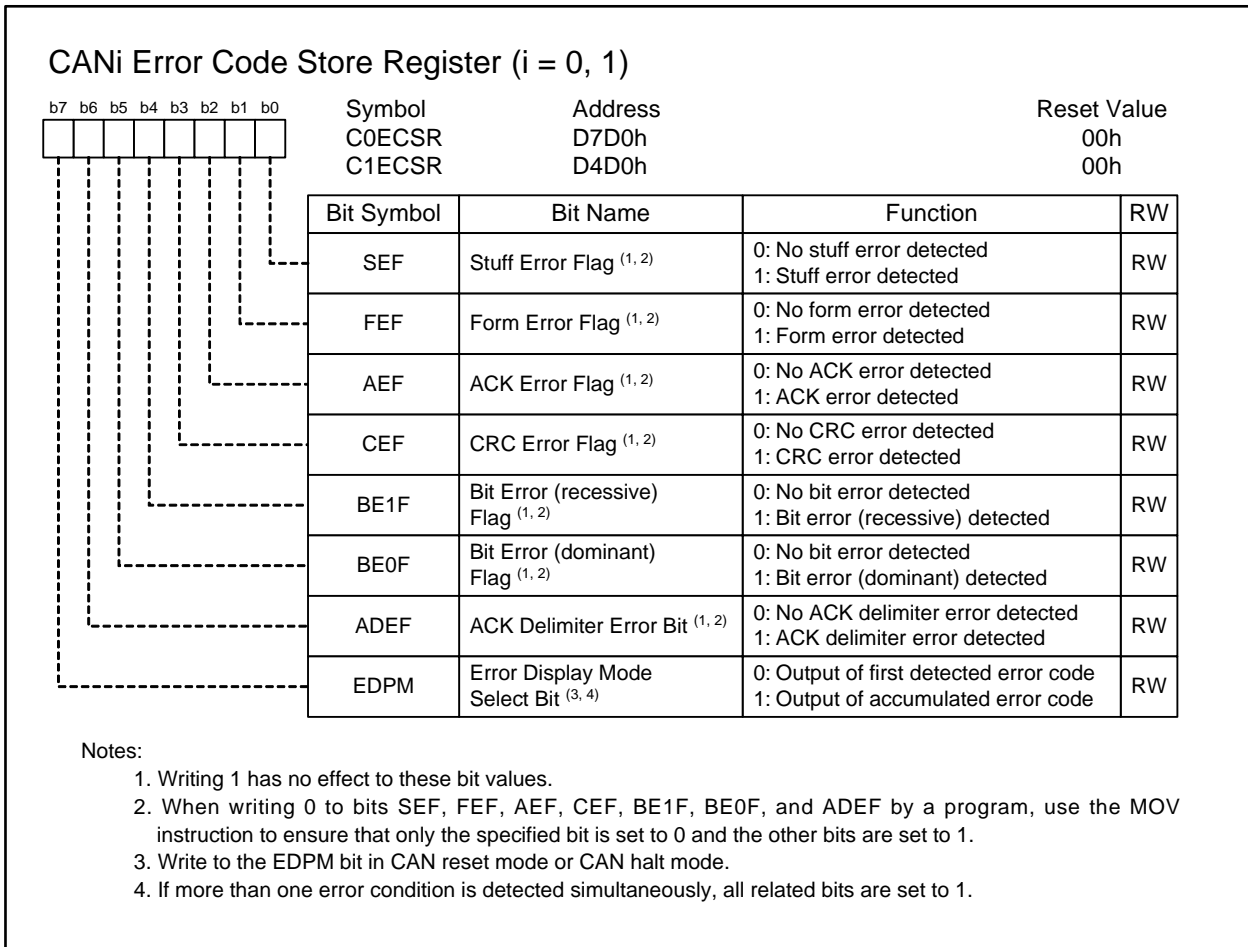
CANi Error Code Store Register (i = 0, 1)

b7 b6 b5 b4 b3 b2 b1 b0

| Symbol | Address | Reset Value |
|---|---|---|
| C0ECSR | D7D0h | 00h |
| C1ECSR | D4D0h | 00h |

| Bit Symbol | Bit Name | Function | RW |
|---|---|---|---|
| SEF | Stuff Error Flag $^{(1, 2)}$ | 0: No stuff error detected 1: Stuff error detected | RW |
| FEF | Form Error Flag $^{(1, 2)}$ | 0: No form error detected 1: Form error detected | RW |
| AEF | ACK Error Flag $^{(1, 2)}$ | 0: No ACK error detected 1: ACK error detected | RW |
| CEF | CRC Error Flag $^{(1, 2)}$ | 0: No CRC error detected 1: CRC error detected | RW |
| BE1F | Bit Error (recessive) Flag $^{(1, 2)}$ | 0: No bit error detected 1: Bit error (recessive) detected | RW |
| BE0F | Bit Error (dominant) Flag $^{(1, 2)}$ | 0: No bit error detected 1: Bit error (dominant) detected | RW |
| ADEF | ACK Delimiter Error Bit $^{(1, 2)}$ | 0: No ACK delimiter error detected 1: ACK delimiter error detected | RW |
| EDPM | Error Display Mode Select Bit $^{(3, 4)}$ | 0: Output of first detected error code 1: Output of accumulated error code | RW |

Notes:
1. Writing 1 has no effect to these bit values.
2. When writing 0 to bits SEF, FEF, AEF, CEF, BE1F, BE0F, and ADEF by a program, use the MOV instruction to ensure that only the specified bit is set to 0 and the other bits are set to 1.
3. Write to the EDPM bit in CAN reset mode or CAN halt mode.
4. If more than one error condition is detected simultaneously, all related bits are set to 1.